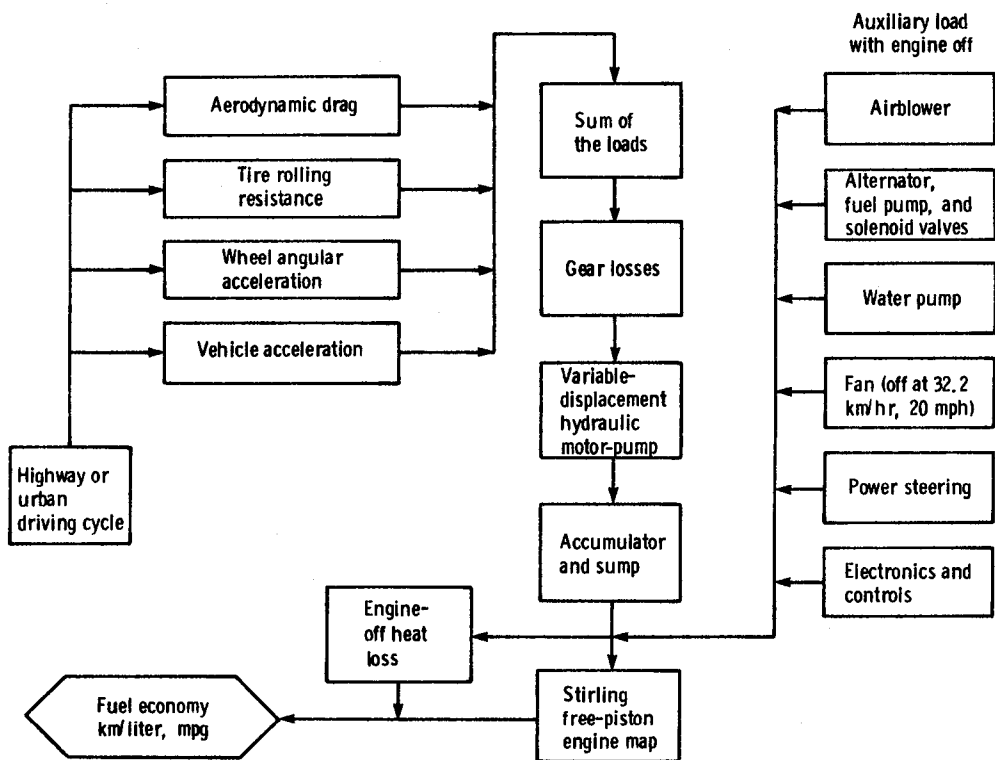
Auxiliary load with engine off

Aerodynamic drag

Tire rolling resistance

Wheel angular acceleration

Vehicle acceleration

Highway or urban driving cycle

Sum of the loads

Gear losses

Variable-displacement hydraulic motor-pump

Accumulator and sump

Stirling free-piston engine map

Engine-off heat loss

Fuel economy km/liter, mpg

Airblower

Alternator, fuel pump, and solenoid valves

Water pump

Fan (off at 32.2 km/hr, 20 mph)

Power steering

Electronics and controls